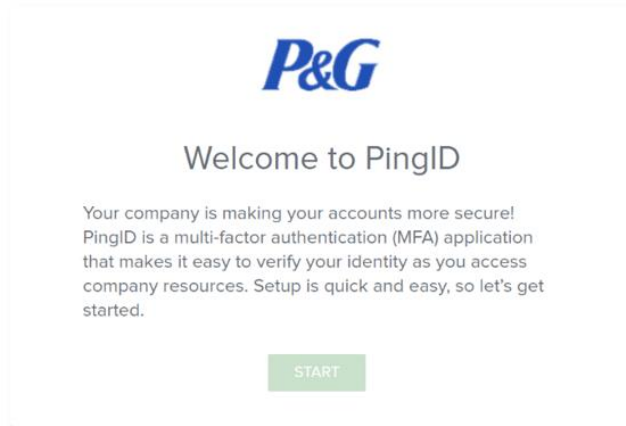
P&G

Welcome to PingID

Your company is making your accounts more secure! PingID is a multi-factor authentication (MFA) application that makes it easy to verify your identity as you access company resources. Setup is quick and easy, so let's get started.

START